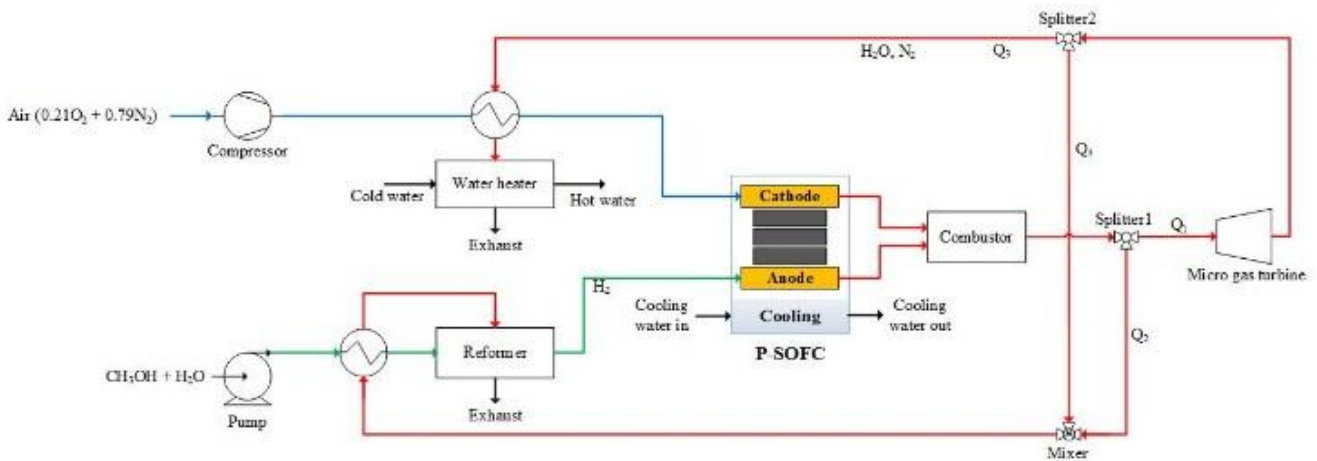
Splitter2

$H_2O$, $N_2$

$Q_3$

Air ($0.21O_2$ + $0.79N_2$)

Compressor

$Q_4$

Cold water

Water heater

Hot water

Exhaust

Cathode

Combustor

Splitter1

$Q_1$

Micro gas turbine

$H_2$

Anode

Cooling water in

Cooling

Cooling water out

$Q_2$

$CH_3OH + H_2O$

Reformer

P-SOFC

Pump

Exhaust

Mixer